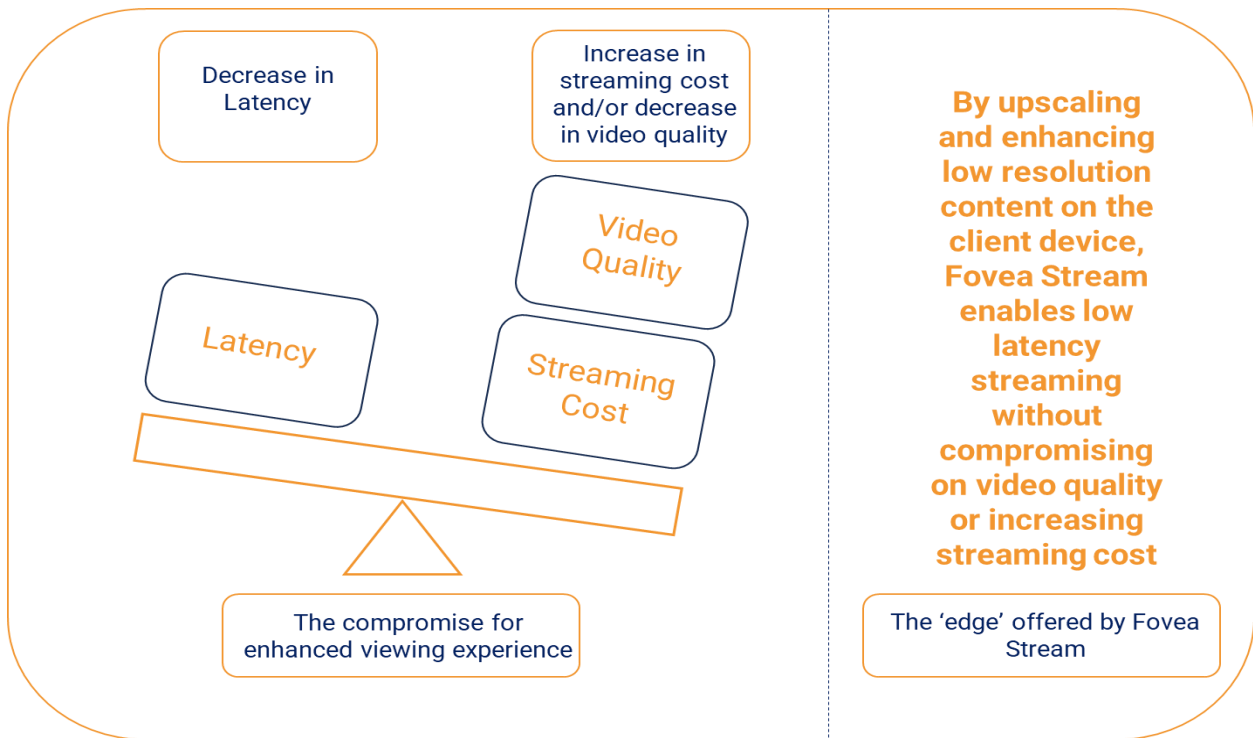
Decrease in Latency

Increase in streaming cost and/or decrease in video quality

Video Quality

Latency

Streaming Cost

The compromise for enhanced viewing experience

By upscaling and enhancing low resolution content on the client device, Fovea Stream enables low latency streaming without compromising on video quality or increasing streaming cost

The ‘edge’ offered by Fovea Stream